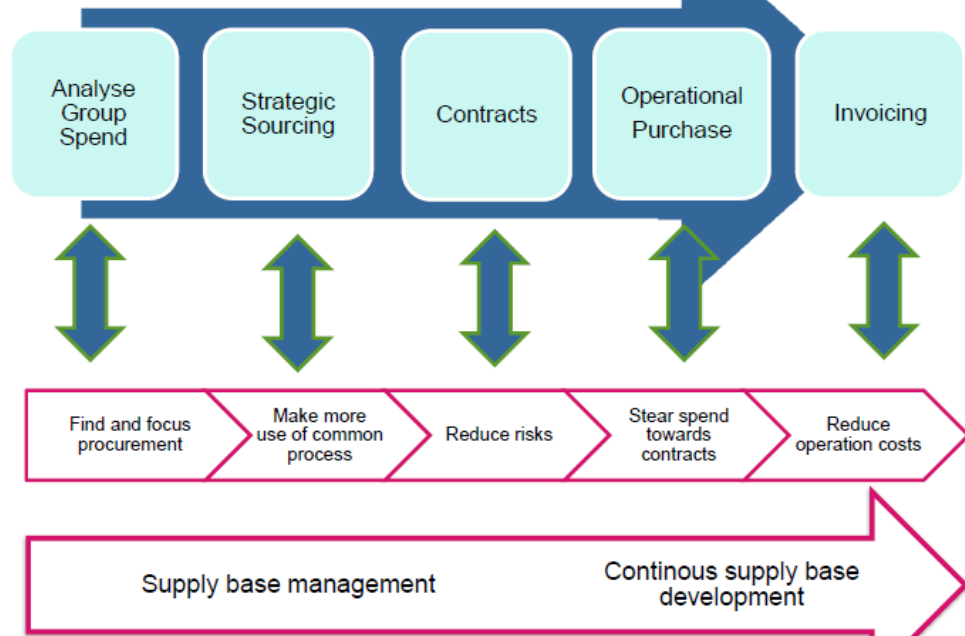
Analyse Group Spend

Strategic Sourcing

Contracts

Operational Purchase

Invoicing

Find and focus procurement

Make more use of common process

Reduce risks

Stear spend towards contracts

Reduce operation costs

Supply base management

Continous supply base development